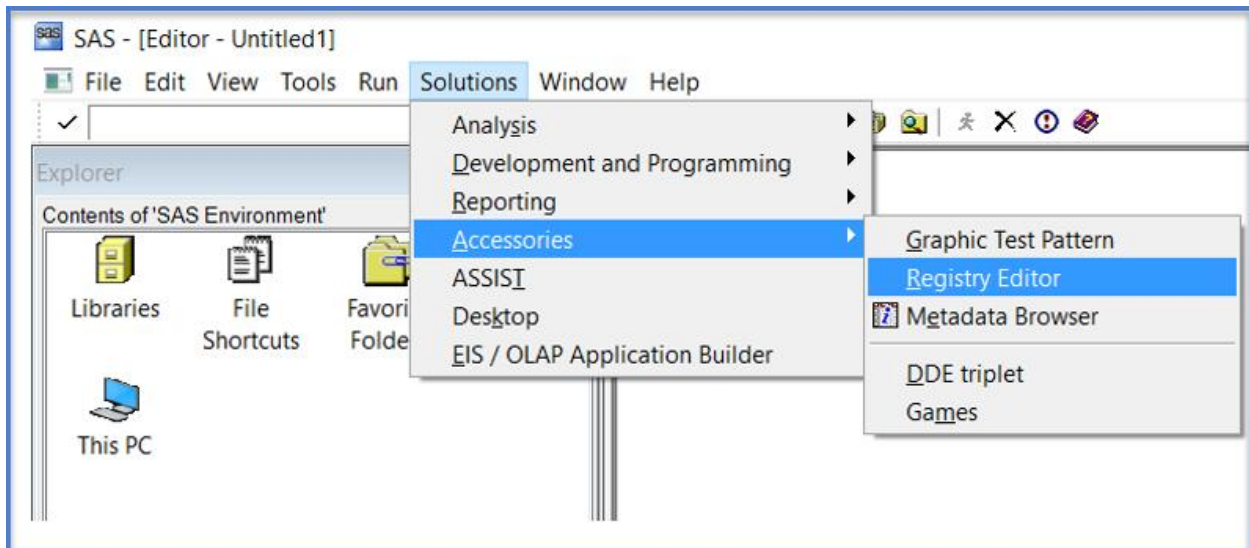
SAS - [Editor - Untitled1]

File Edit View Tools Run Solutions Window Help

Explorer

Contents of 'SAS Environment'

Libraries

File Shortcuts

Favori Folde

This PC

Analysis
Development and Programming
Reporting
Accessories
ASSIST
Desktop
EIS / OLAP Application Builder

Graphic Test Pattern
Registry Editor
Metadata Browser
DDE triplet
Games